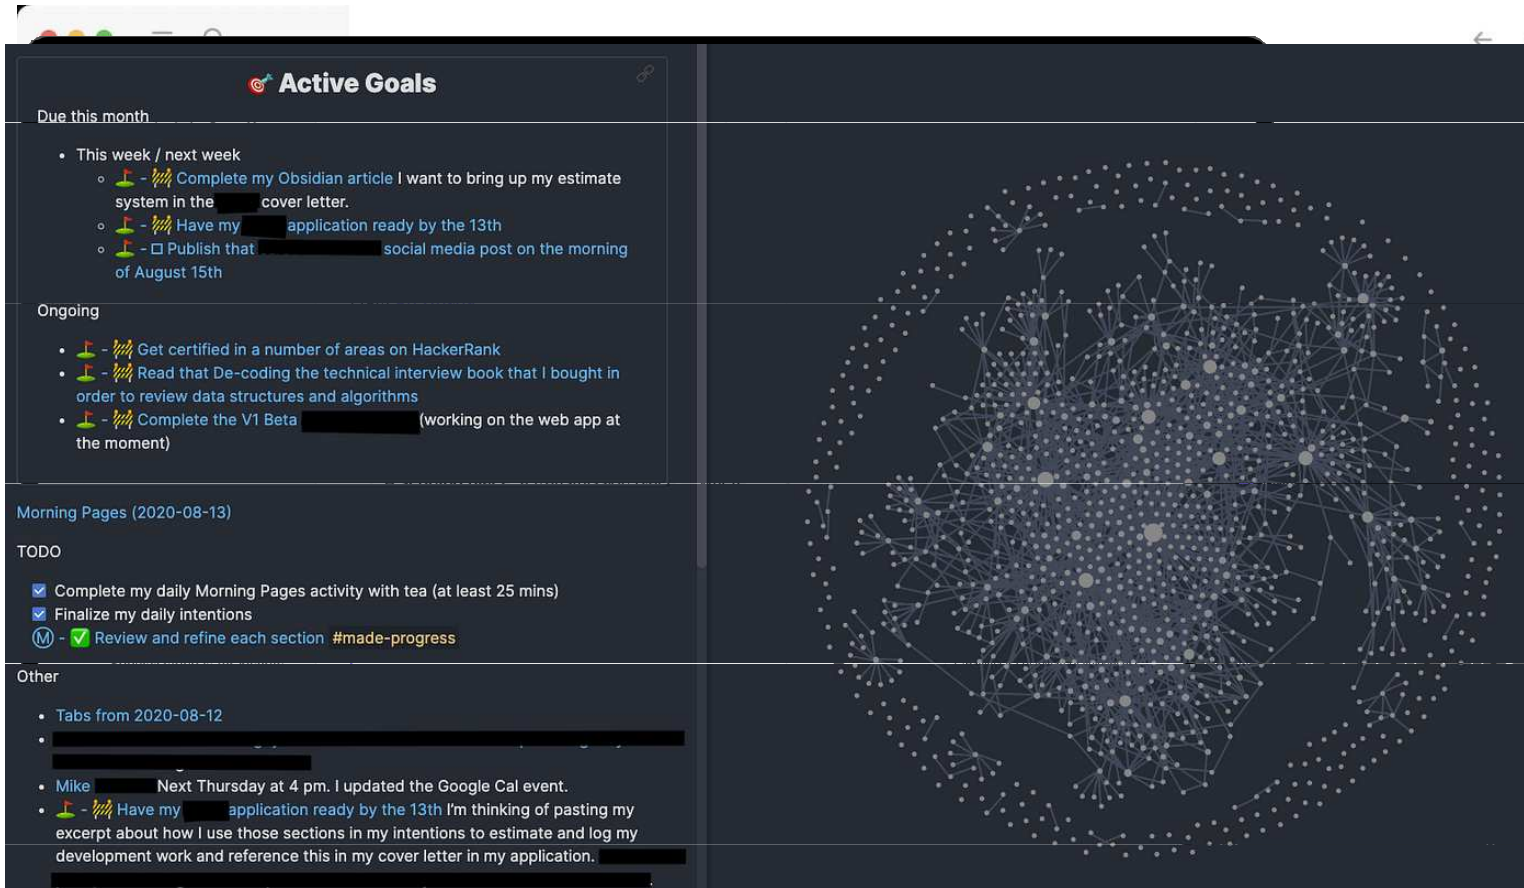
🎯 Active Goals

Due this month

- This week / next week
  - ⛳ - 🚧 Complete my Obsidian article I want to bring up my estimate system in the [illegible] cover letter.
  - ⛳ - 🚧 Have my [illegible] application ready by the 13th
  - ⛳ - ☐ Publish that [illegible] social media post on the morning of August 15th

Ongoing

- ⛳ - 🚧 Get certified in a number of areas on HackerRank
- ⛳ - 🚧 Read that De-coding the technical interview book that I bought in order to review data structures and algorithms
- ⛳ - 🚧 Complete the V1 Beta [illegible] (working on the web app at the moment)

Morning Pages (2020-08-13)

TODO

☑ Complete my daily Morning Pages activity with tea (at least 25 mins)
☑ Finalize my daily intentions
Ⓜ - ✅ Review and refine each section #made-progress

Other

- Tabs from 2020-08-12
- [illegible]
- Mike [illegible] Next Thursday at 4 pm. I updated the Google Cal event.
- ⛳ - 🚧 Have my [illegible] application ready by the 13th I'm thinking of pasting my excerpt about how I use those sections in my intentions to estimate and log my development work and reference this in my cover letter in my application. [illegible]